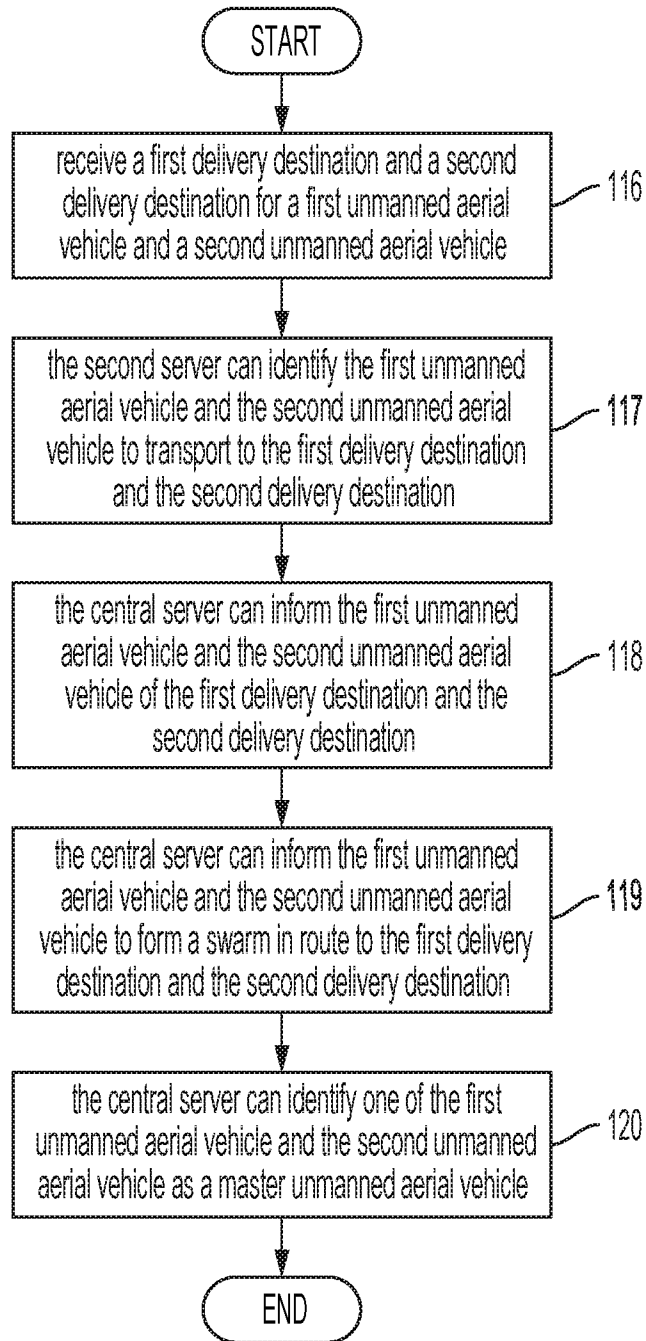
START

receive a first delivery destination and a second delivery destination for a first unmanned aerial vehicle and a second unmanned aerial vehicle

116

the second server can identify the first unmanned aerial vehicle and the second unmanned aerial vehicle to transport to the first delivery destination and the second delivery destination

117

the central server can inform the first unmanned aerial vehicle and the second unmanned aerial vehicle of the first delivery destination and the second delivery destination

118

the central server can inform the first unmanned aerial vehicle and the second unmanned aerial vehicle to form a swarm in route to the first delivery destination and the second delivery destination

119

the central server can identify one of the first unmanned aerial vehicle and the second unmanned aerial vehicle as a master unmanned aerial vehicle

120

END